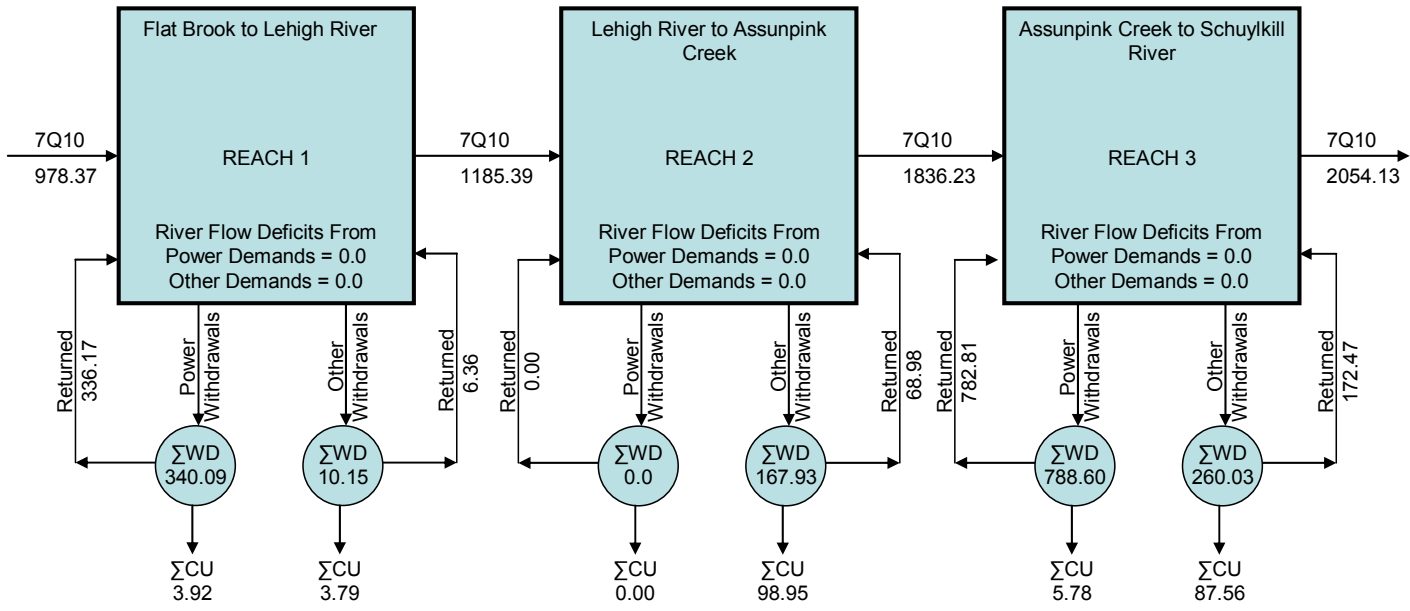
Flat Brook to Lehigh River

7Q10
978.37

REACH 1

River Flow Deficits From
Power Demands = 0.0
Other Demands = 0.0

Returned 336.17

Power Withdrawals

Other Withdrawals

Returned 6.36

$\sum$WD
340.09

$\sum$WD
10.15

$\sum$CU
3.92

$\sum$CU
3.79

7Q10
1185.39

Lehigh River to Assunpink Creek

REACH 2

River Flow Deficits From
Power Demands = 0.0
Other Demands = 0.0

Returned 0.00

Power Withdrawals

Other Withdrawals

Returned 68.98

$\sum$WD
0.0

$\sum$WD
167.93

$\sum$CU
0.00

$\sum$CU
98.95

7Q10
1836.23

Assunpink Creek to Schuylkill River

REACH 3

River Flow Deficits From
Power Demands = 0.0
Other Demands = 0.0

Returned 782.81

Power Withdrawals

Other Withdrawals

Returned 172.47

$\sum$WD
788.60

$\sum$WD
260.03

$\sum$CU
5.78

$\sum$CU
87.56

7Q10
2054.13